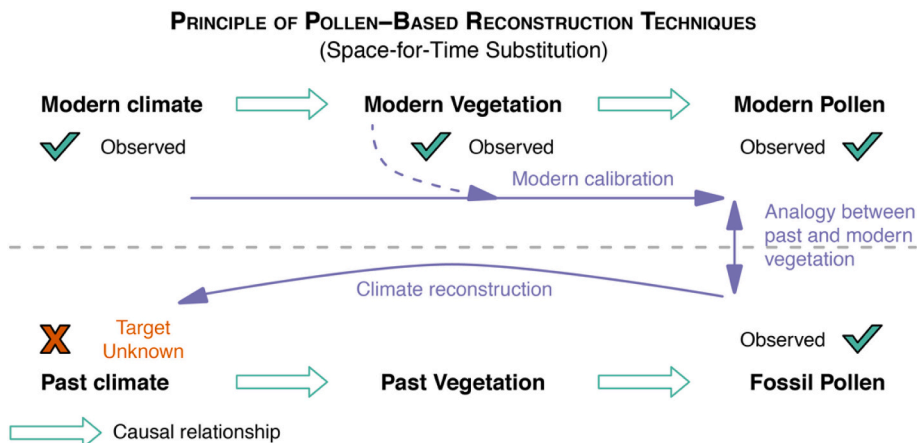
PRINCIPLE OF POLLEN–BASED RECONSTRUCTION TECHNIQUES
(Space-for-Time Substitution)

Modern climate

Observed

Modern Vegetation

Observed

Modern Pollen

Observed

Modern calibration

Analogy between past and modern vegetation

Climate reconstruction

Target
Unknown

Observed

Past climate

Past Vegetation

Fossil Pollen

Causal relationship